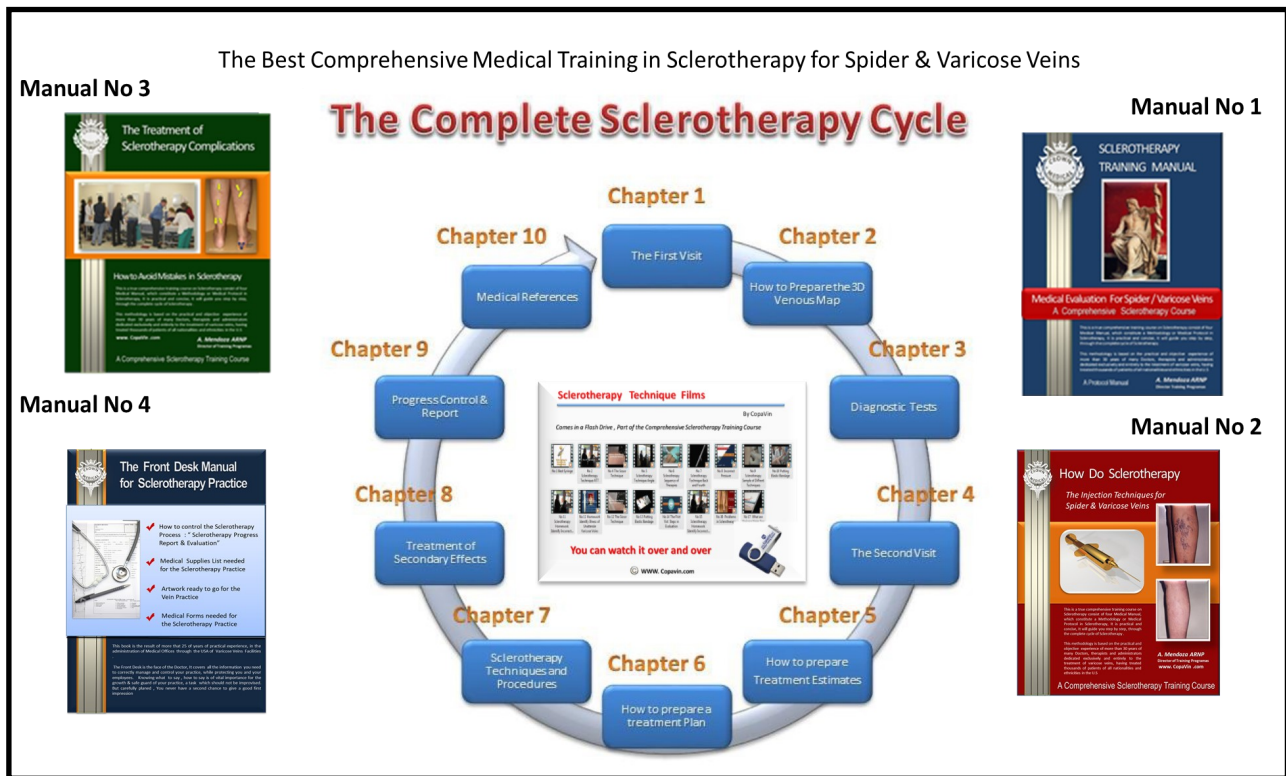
The Best Comprehensive Medical Training in Sclerotherapy for Spider & Varicose Veins

Manual No 3

The Treatment of Sclerotherapy Complications

How to Avoid Mistakes in Sclerotherapy

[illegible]

www. CopaVin .com

A. Mendoza ARNP
Director of Training Programs

A Comprehensive Sclerotherapy Training Course

The Complete Sclerotherapy Cycle

Manual No 1

SCLEROTHERAPY TRAINING MANUAL

Medical Evaluation For Spider / Varicose Veins
A Comprehensive Sclerotherapy Course

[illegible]

A Protocol Manual

A. Mendoza ARNP
Director of Training Programs

Chapter 1
The First Visit

Chapter 2
How to Prepare the 3D Venous Map

Chapter 3
Diagnostic Tests

Chapter 4
The Second Visit

Chapter 5
How to prepare Treatment Estimates

Chapter 6
How to prepare a treatment Plan

Chapter 7
Sclerotherapy Techniques and Procedures

Chapter 8
Treatment of Secondary Effects

Chapter 9
Progress Control & Report

Chapter 10
Medical References

Sclerotherapy Technique Films

By CopaVin

Comes in a Flash Drive , Part of the Comprehensive Sclerotherapy Training Course

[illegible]

You can watch it over and over

WWW. Copavin.com

Manual No 4

The Front Desk Manual for Sclerotherapy Practice

How to control the Sclerotherapy Process : " Sclerotherapy Progress Report & Evaluation"

Medical Supplies List needed for the Sclerotherapy Practice

Artwork ready to go for the Vein Practice

Medical Forms needed for the Sclerotherapy Practice

This book is the result of more than 25 of years of practical experience, in the administration of Medical Offices through the USA of Varicose Veins Facilities

The Front Desk is the face of the Doctor, it covers all the information you need to correctly manage and control your practice, while protecting you and your employees. Knowing what to say , how to say it of vital importance for the growth & safe guard of your practice, a task which should not be improvised But carefully planed . You never have a second chance to give a good first impression

Manual No 2

How Do Sclerotherapy

The Injection Techniques for Spider & Varicose Veins

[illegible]

A. Mendoza ARNP
Director of Training Programs
www. CopaVin .com

A Comprehensive Sclerotherapy Training Course